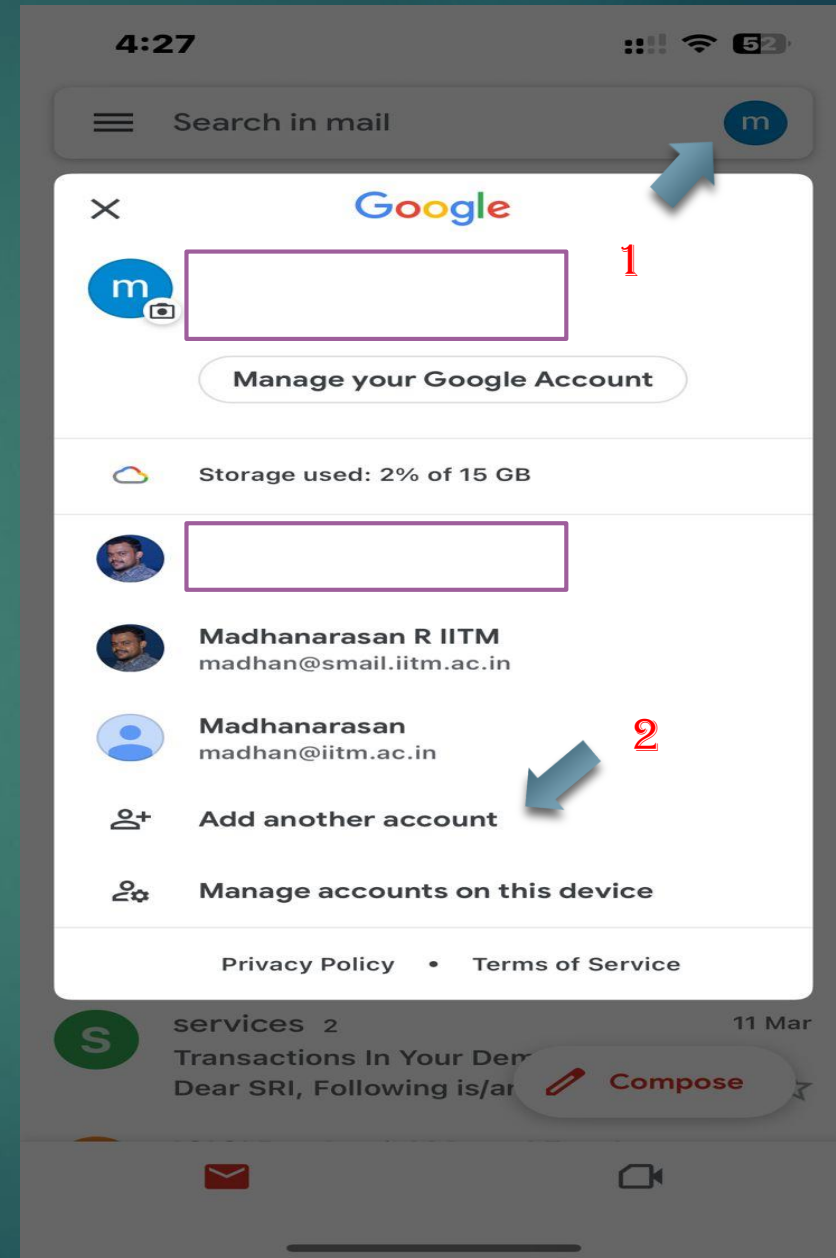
4:27

52

Search in mail

m

Google

1

m

Manage your Google Account

Storage used: 2% of 15 GB

Madhanarasan R IITM
madhan@smail.iitm.ac.in

Madhanarasan
madhan@iitm.ac.in

2

Add another account

Manage accounts on this device

Privacy Policy • Terms of Service

S

services 2

11 Mar

Transactions In Your Dem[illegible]

Dear SRI, Following is/ar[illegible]

Compose